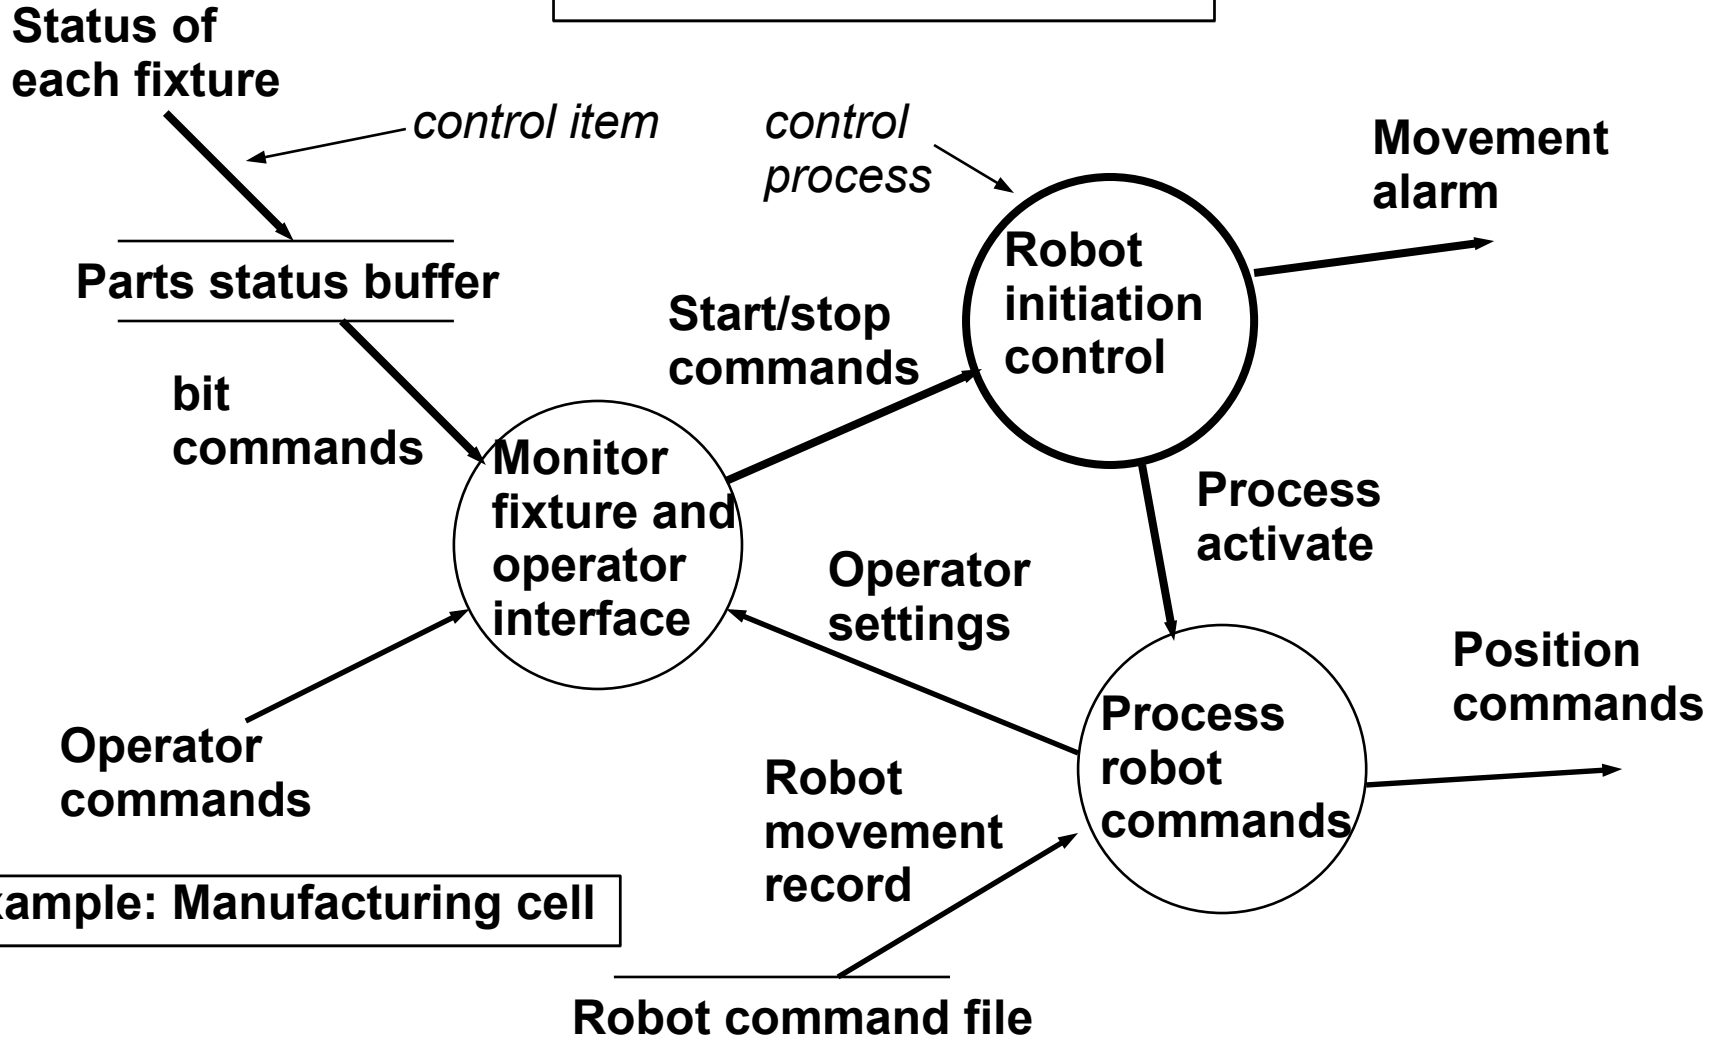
Status of each fixture

control item

control process

Movement alarm

Robot initiation control

Parts status buffer

Start/stop commands

bit commands

Monitor fixture and operator interface

Process activate

Operator settings

Position commands

Process robot commands

Operator commands

Robot movement record

xample: Manufacturing cell

Robot command file